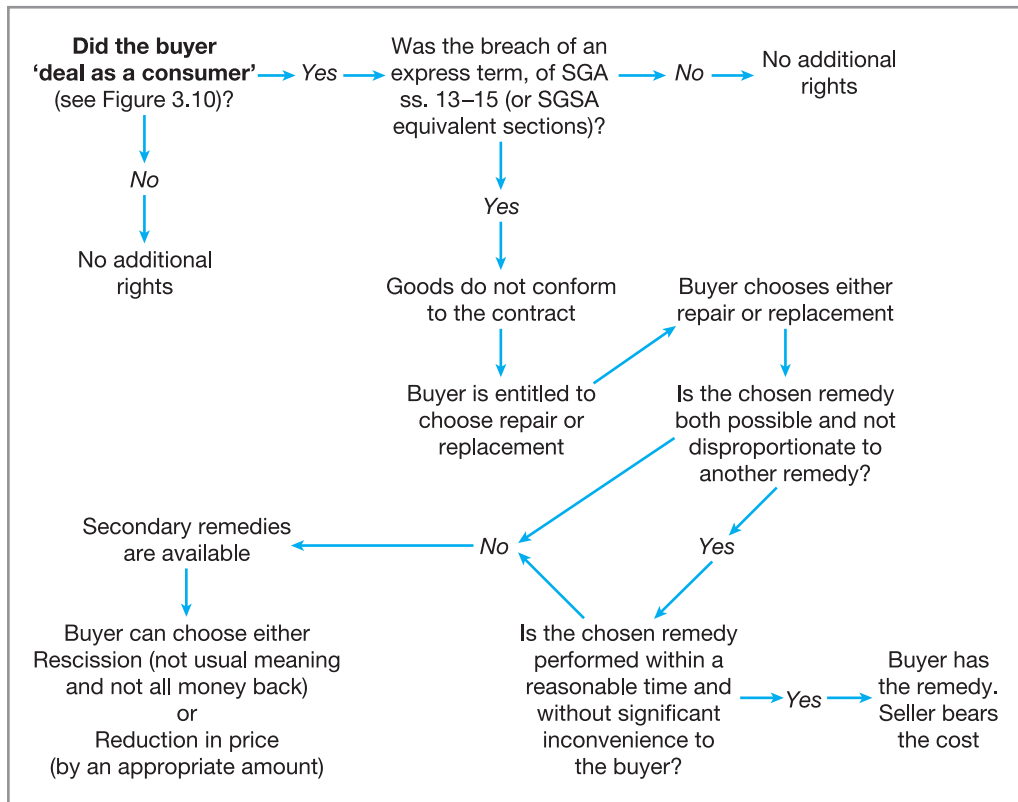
**Did the buyer 'deal as a consumer'** (see Figure 3.10)?

*Yes*

Was the breach of an express term, of SGA ss. 13–15 (or SGSA equivalent sections)?

*No*

No additional rights

*No*

No additional rights

*Yes*

Goods do not conform to the contract

Buyer is entitled to choose repair or replacement

Buyer chooses either repair or replacement

Is the chosen remedy both possible and not disproportionate to another remedy?

*Yes*

*No*

Secondary remedies are available

Buyer can choose either Rescission (not usual meaning and not all money back) or Reduction in price (by an appropriate amount)

Is the chosen remedy performed within a reasonable time and without significant inconvenience to the buyer?

*Yes*

Buyer has the remedy. Seller bears the cost